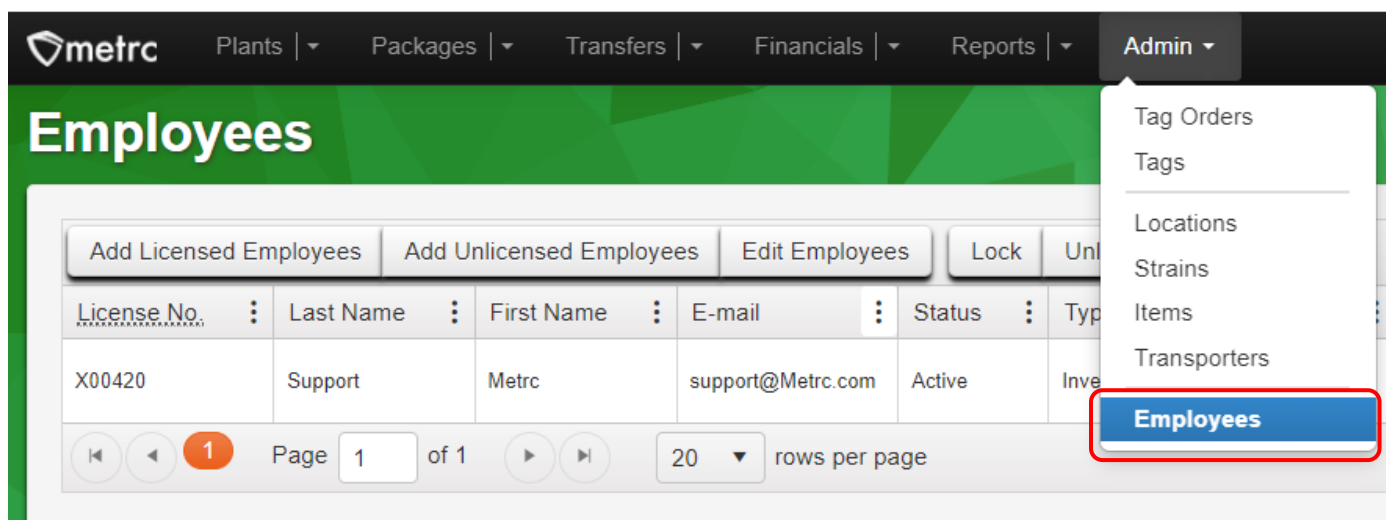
metrc Plants Packages Transfers Financials Reports Admin

Employees

Tag Orders
Tags
Locations
Strains
Items
Transporters
Employees

Add Licensed Employees | Add Unlicensed Employees | Edit Employees | Lock | Unl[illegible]

| License No. | Last Name | First Name | E-mail | Status | Typ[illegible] |
|---|---|---|---|---|---|
| X00420 | Support | Metrc | support@Metrc.com | Active | Inve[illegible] |

1 Page 1 of 1 20 rows per page